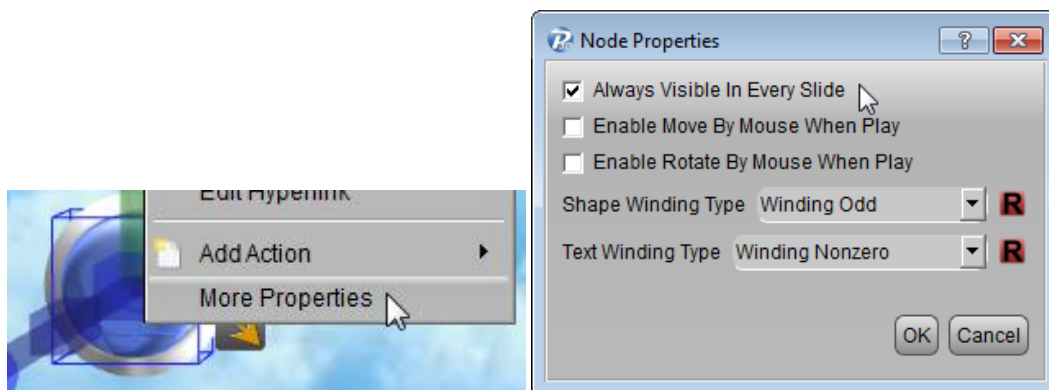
Edit Hyperlink

Add Action

More Properties

Node Properties

?

X

Always Visible In Every Slide

Enable Move By Mouse When Play

Enable Rotate By Mouse When Play

Shape Winding Type Winding Odd R

Text Winding Type Winding Nonzero R

OK Cancel